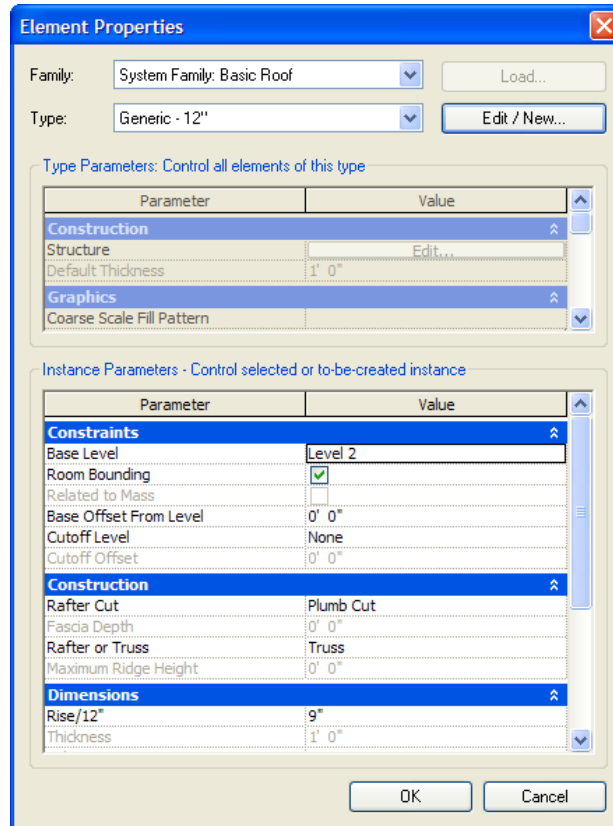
Element Properties

Family: System Family: Basic Roof Load...

Type: Generic - 12" Edit / New...

Type Parameters: Control all elements of this type

| Parameter | Value |
|---|---|
| **Construction** | |
| Structure | Edit... |
| Default Thickness | 1' 0" |
| **Graphics** | |
| Coarse Scale Fill Pattern | |

Instance Parameters - Control selected or to-be-created instance

| Parameter | Value |
|---|---|
| **Constraints** | |
| Base Level | Level 2 |
| Room Bounding | ✓ |
| Related to Mass | |
| Base Offset From Level | 0' 0" |
| Cutoff Level | None |
| Cutoff Offset | 0' 0" |
| **Construction** | |
| Rafter Cut | Plumb Cut |
| Fascia Depth | 0' 0" |
| Rafter or Truss | Truss |
| Maximum Ridge Height | 0' 0" |
| **Dimensions** | |
| Rise/12" | 9" |
| Thickness | 1' 0" |

OK Cancel